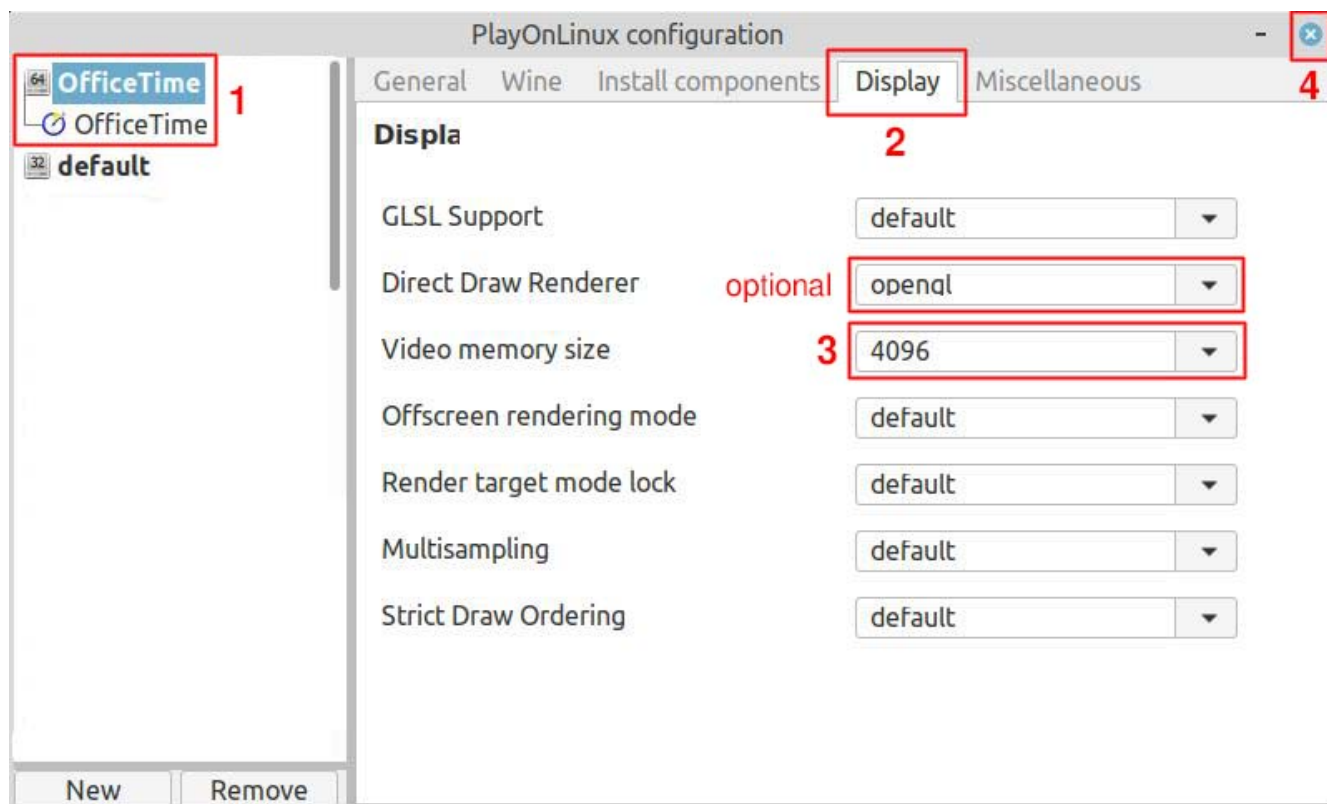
PlayOnLinux configuration

-

4

64 OfficeTime
OfficeTime
32 default

1

General Wine Install components Display Miscellaneous

2

Displa

GLSL Support default
Direct Draw Renderer optional opengl
Video memory size 3 4096
Offscreen rendering mode default
Render target mode lock default
Multisampling default
Strict Draw Ordering default

New Remove